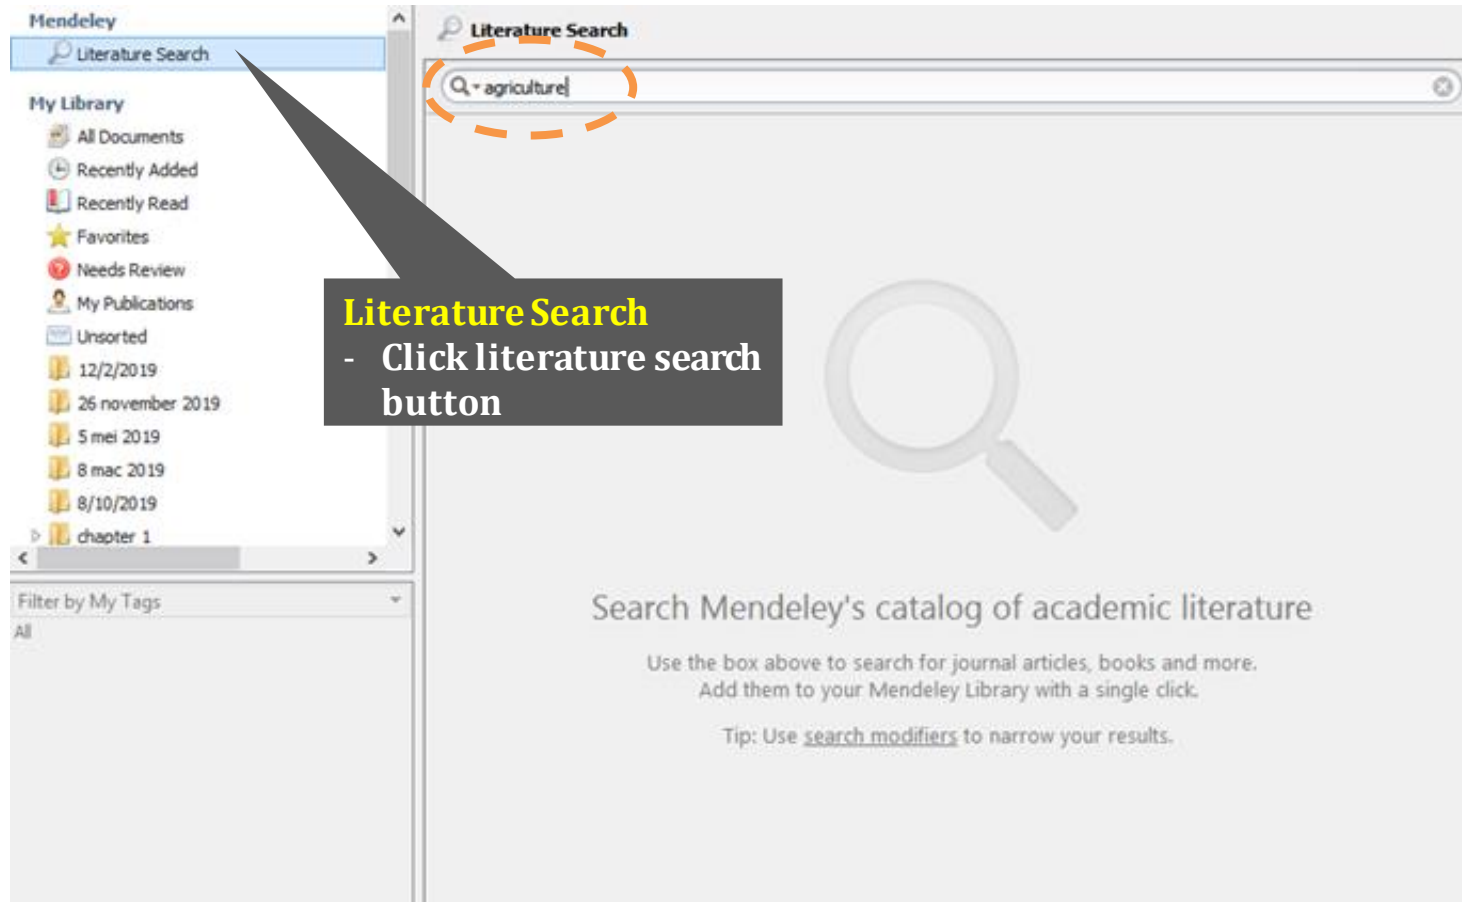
Mendeley
Literature Search

My Library
All Documents
Recently Added
Recently Read
Favorites
Needs Review
My Publications
Unsorted
12/2/2019
26 november 2019
5 mei 2019
8 mac 2019
8/10/2019
chapter 1

Filter by My Tags
All

Literature Search

agriculture

Literature Search
- Click literature search button

Search Mendeley's catalog of academic literature

Use the box above to search for journal articles, books and more.
Add them to your Mendeley Library with a single click.

Tip: Use search modifiers to narrow your results.